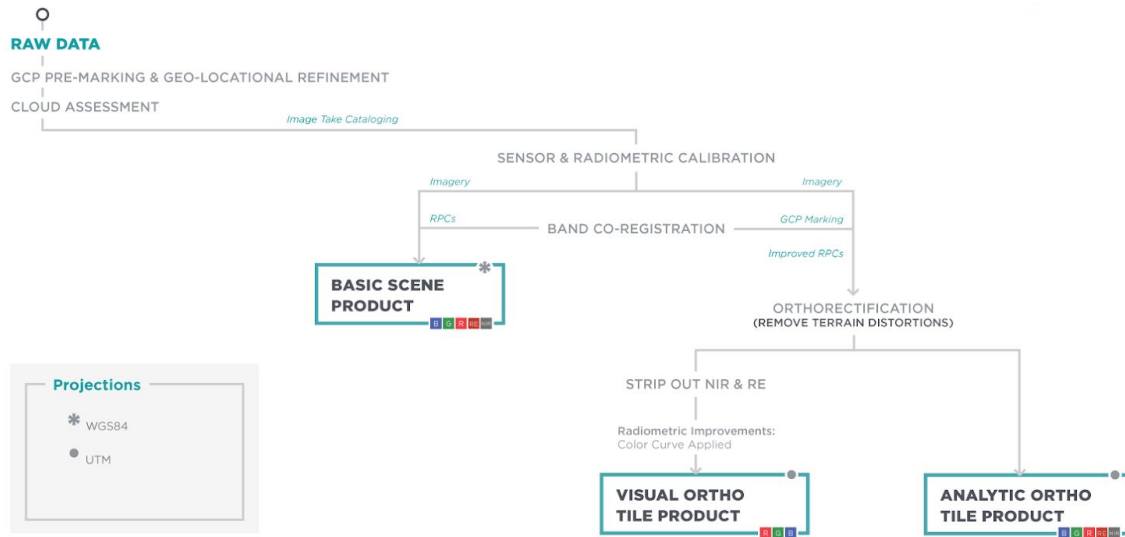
RAW DATA

GCP PRE-MARKING & GEO-LOCATIONAL REFINEMENT

CLOUD ASSESSMENT

Image Take Cataloging

SENSOR & RADIOMETRIC CALIBRATION

Imagery

Imagery

RPCs

BAND CO-REGISTRATION

GCP Marking

Improved RPCs

BASIC SCENE PRODUCT

B G R RE NIR

ORTHORECTIFICATION
(REMOVE TERRAIN DISTORTIONS)

Projections

WGS84

UTM

STRIP OUT NIR & RE

Radiometric Improvements:
Color Curve Applied

VISUAL ORTHO TILE PRODUCT

R G B

ANALYTIC ORTHO TILE PRODUCT

B G R RE NIR